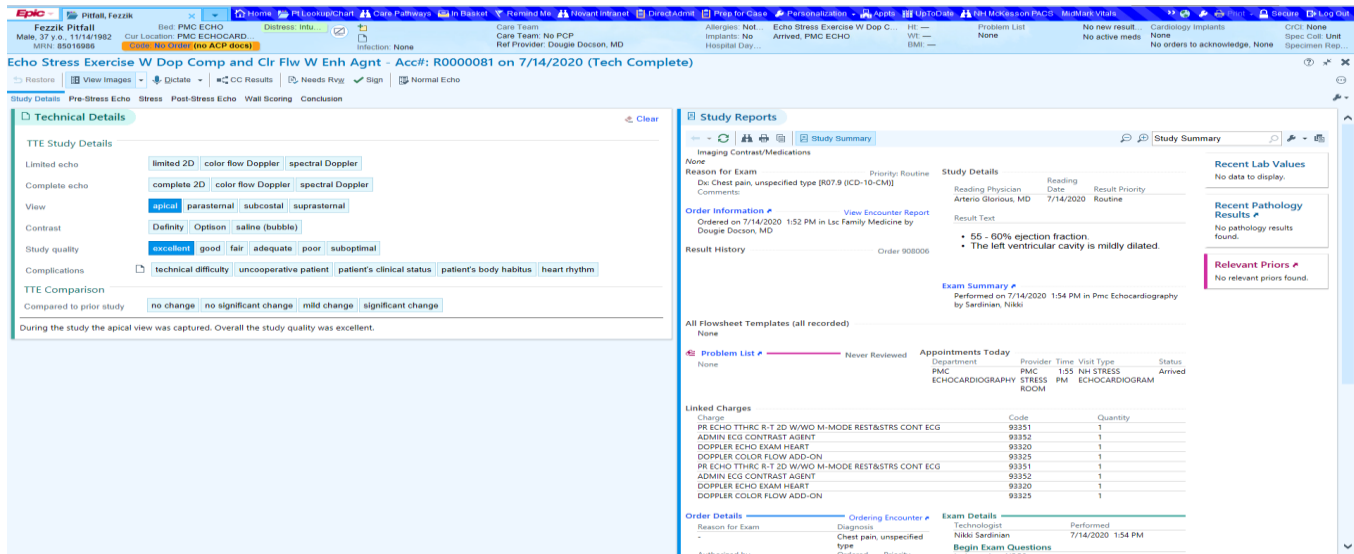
Epic | Pitfall, Fezzik | Home | Pt Lookup/Chart | Care Pathways | In Basket | Remind Me | Novant Intranet | DirectAdmit | Prep for Case | Personalization | Appts | UpToDate | NH McKesson PACS | MidMark Vitals | Secure | Log Out

Fezzik Pitfall
Male, 37 y.o., 11/14/1982
MRN: 85016986
Bed: PMC ECHO
Cur Location: PMC ECHOCARD...
Code: No Order (no ACP docs)
Distress: Intu...
Infection: None
Care Team
Care Team: No PCP
Ref Provider: Dougie Docson, MD
Allergies: Not...
Implants: No
Hospital Day...
Echo Stress Exercise W Dop C...
Arrived, PMC ECHO
Ht: —
Wt: —
BMI: —
Problem List
None
No new result...
No active meds
Cardiology Implants
None
No orders to acknowledge, None
CrCl: None
Spec Coll: Unit
Specimen Rep...

Echo Stress Exercise W Dop Comp and Clr Flw W Enh Agnt - Acc#: R0000081 on 7/14/2020 (Tech Complete)

Restore | View Images | Dictate | CC Results | Needs Rvw | Sign | Normal Echo

Study Details | Pre-Stress Echo | Stress | Post-Stress Echo | Wall Scoring | Conclusion

Technical Details
Clear

TTE Study Details
Limited echo: limited 2D | color flow Doppler | spectral Doppler
Complete echo: complete 2D | color flow Doppler | spectral Doppler
View: apical | parasternal | subcostal | suprasternal
Contrast: Definity | Optison | saline (bubble)
Study quality: excellent | good | fair | adequate | poor | suboptimal
Complications: technical difficulty | uncooperative patient | patient's clinical status | patient's body habitus | heart rhythm

TTE Comparison
Compared to prior study: no change | no significant change | mild change | significant change

During the study the apical view was captured. Overall the study quality was excellent.

Study Reports
Study Summary
Study Summary

Imaging Contrast/Medications
None
Reason for Exam
Priority: Routine
Dx: Chest pain, unspecified type [R07.9 (ICD-10-CM)]
Comments:

Order Information
View Encounter Report
Ordered on 7/14/2020 1:52 PM in Lsc Family Medicine by Dougie Docson, MD

Result History
Order 908006

Study Details
Reading Physician: Arterio Glorious, MD
Reading Date: 7/14/2020
Result Priority: Routine

Result Text
• 55 - 60% ejection fraction.
• The left ventricular cavity is mildly dilated.

Exam Summary
Performed on 7/14/2020 1:54 PM in Pmc Echocardiography by Sardinian, Nikki

All Flowsheet Templates (all recorded)
None

Problem List
Never Reviewed
None

Appointments Today
| Department | Provider | Time | Visit Type | Status |
|---|---|---|---|---|
| PMC ECHOCARDIOGRAPHY | PMC STRESS ROOM | 1:55 PM | NH STRESS ECHOCARDIOGRAM | Arrived |

Linked Charges
| Charge | Code | Quantity |
|---|---|---|
| PR ECHO TTHRC R-T 2D W/WO M-MODE REST&STRS CONT ECG | 93351 | 1 |
| ADMIN ECG CONTRAST AGENT | 93352 | 1 |
| DOPPLER ECHO EXAM HEART | 93320 | 1 |
| DOPPLER COLOR FLOW ADD-ON | 93325 | 1 |
| PR ECHO TTHRC R-T 2D W/WO M-MODE REST&STRS CONT ECG | 93351 | 1 |
| ADMIN ECG CONTRAST AGENT | 93352 | 1 |
| DOPPLER ECHO EXAM HEART | 93320 | 1 |
| DOPPLER COLOR FLOW ADD-ON | 93325 | 1 |

Order Details
Ordering Encounter
Reason for Exam: -
Diagnosis: Chest pain, unspecified type

Exam Details
Technologist: Nikki Sardinian
Performed: 7/14/2020 1:54 PM
Begin Exam Questions

Recent Lab Values
No data to display.

Recent Pathology Results
No pathology results found.

Relevant Priors
No relevant priors found.